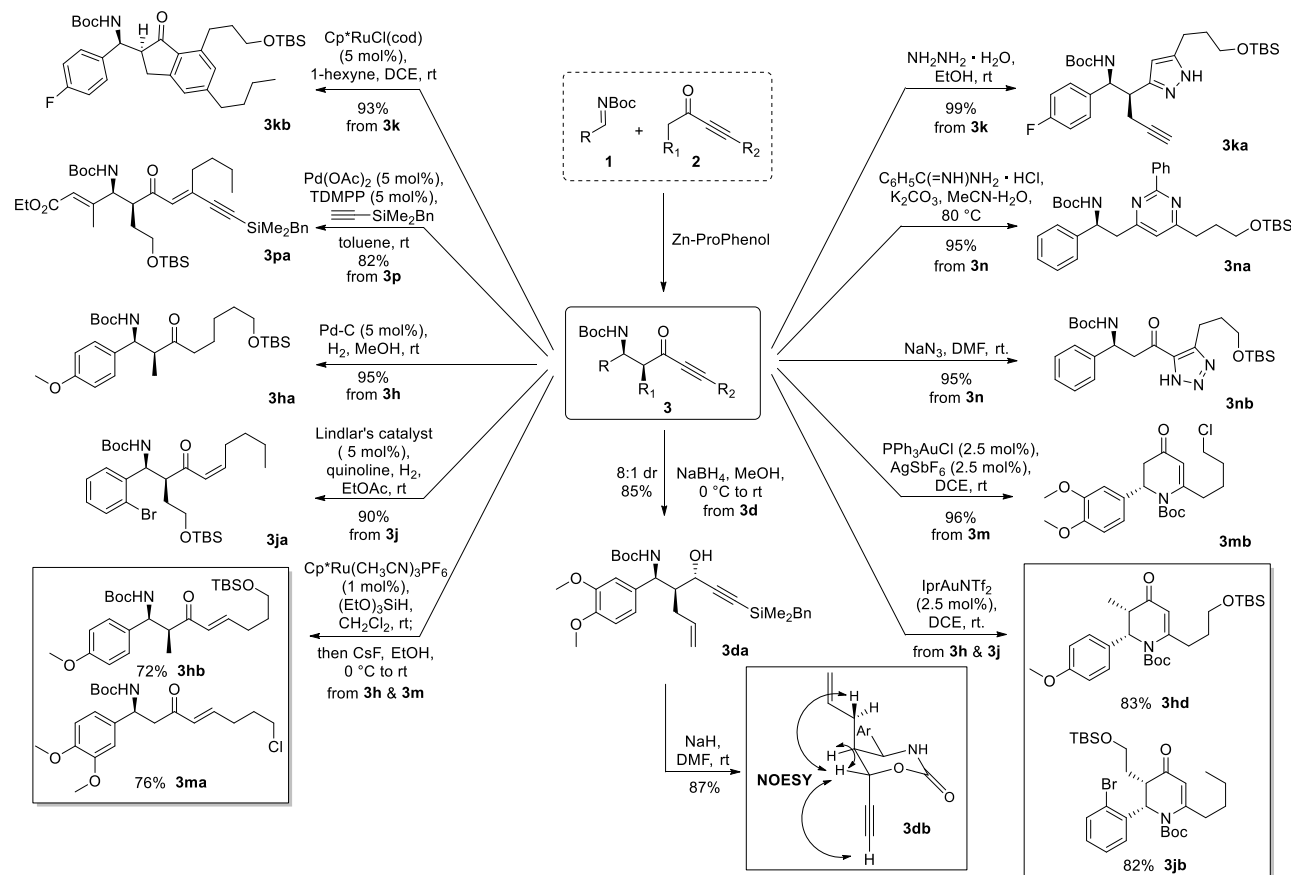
BocHN O OTBS F 3kb

Cp*RuCl(cod) (5 mol%), 1-hexyne, DCE, rt
93% from 3k

NBoc R 1 + O R1 R2 2

Zn-ProPhenol

$NH_2NH_2 \cdot H_2O$, EtOH, rt
99% from 3k

BocHN N NH OTBS F 3ka

BocHN O EtO2C SiMe2Bn OTBS 3pa

$Pd(OAc)_2$ (5 mol%), TDMPP (5 mol%), SiMe2Bn toluene, rt
82% from 3p

$C_6H_5C(=NH)NH_2 \cdot HCl$, $K_2CO_3$, MeCN-$H_2O$, 80 °C
95% from 3n

BocHN Ph N N OTBS 3na

BocHN O OTBS 3ha

Pd-C (5 mol%), $H_2$, MeOH, rt
95% from 3h

BocHN O R R1 R2 3

NaN3, DMF, rt.
95% from 3n

BocHN O OTBS HN N N 3nb

BocHN O Br OTBS 3ja

Lindlar's catalyst ( 5 mol%), quinoline, $H_2$, EtOAc, rt
90% from 3j

8:1 dr 85%
$NaBH_4$, MeOH, 0 °C to rt from 3d

$PPh_3AuCl$ (2.5 mol%), $AgSbF_6$ (2.5 mol%), DCE, rt
96% from 3m

O Cl N Boc 3mb

TBSO BocHN O 72% 3hb
BocHN O Cl 76% 3ma

$Cp^*Ru(CH_3CN)_3PF_6$ (1 mol%), $(EtO)_3SiH$, $CH_2Cl_2$, rt; then CsF, EtOH, 0 °C to rt
from 3h & 3m

BocHN OH SiMe2Bn 3da

IprAuNTf2 (2.5 mol%), DCE, rt.
from 3h & 3j

O OTBS N Boc 83% 3hd

NaH, DMF, rt
87%

NOESY H Ar H H NH O O H 3db

TBSO Br O N Boc 82% 3jb